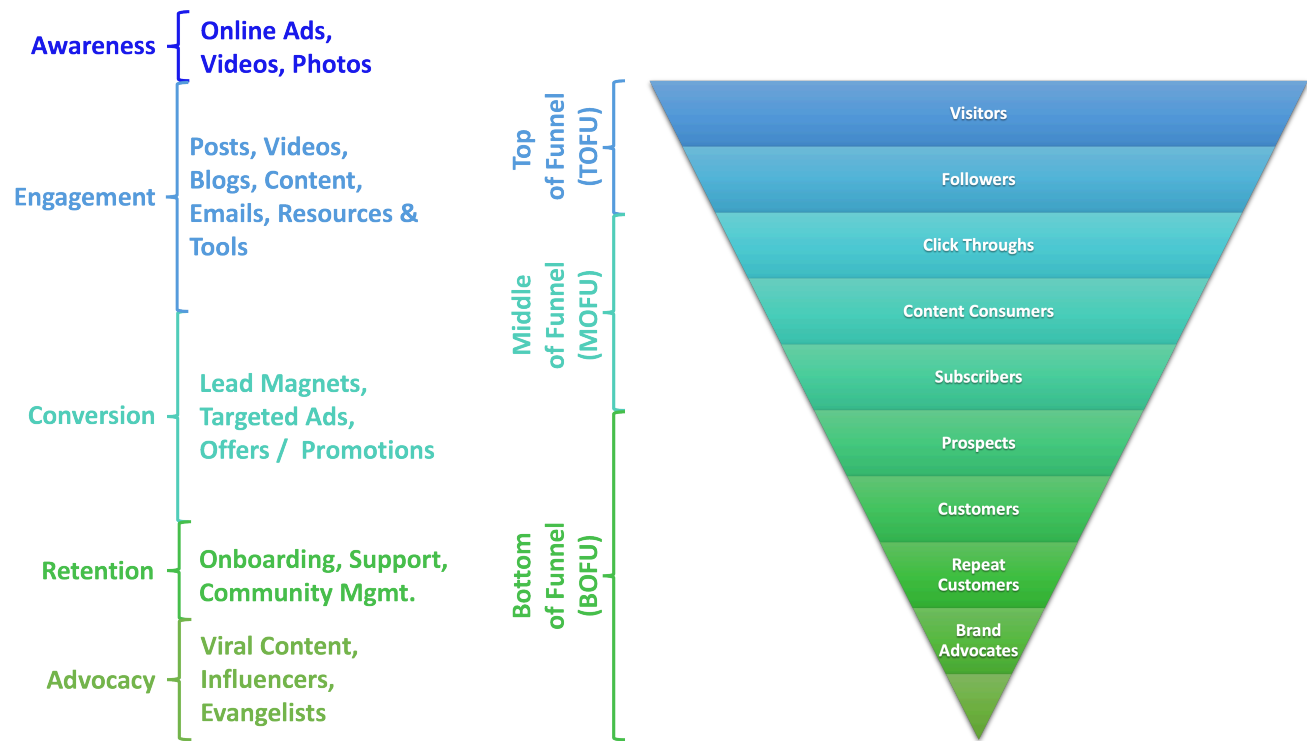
Awareness
Online Ads, Videos, Photos

Engagement
Posts, Videos, Blogs, Content, Emails, Resources & Tools

Conversion
Lead Magnets, Targeted Ads, Offers / Promotions

Retention
Onboarding, Support, Community Mgmt.

Advocacy
Viral Content, Influencers, Evangelists

Top of Funnel (TOFU)

Middle of Funnel (MOFU)

Bottom of Funnel (BOFU)

Visitors
Followers
Click Throughs
Content Consumers
Subscribers
Prospects
Customers
Repeat Customers
Brand Advocates